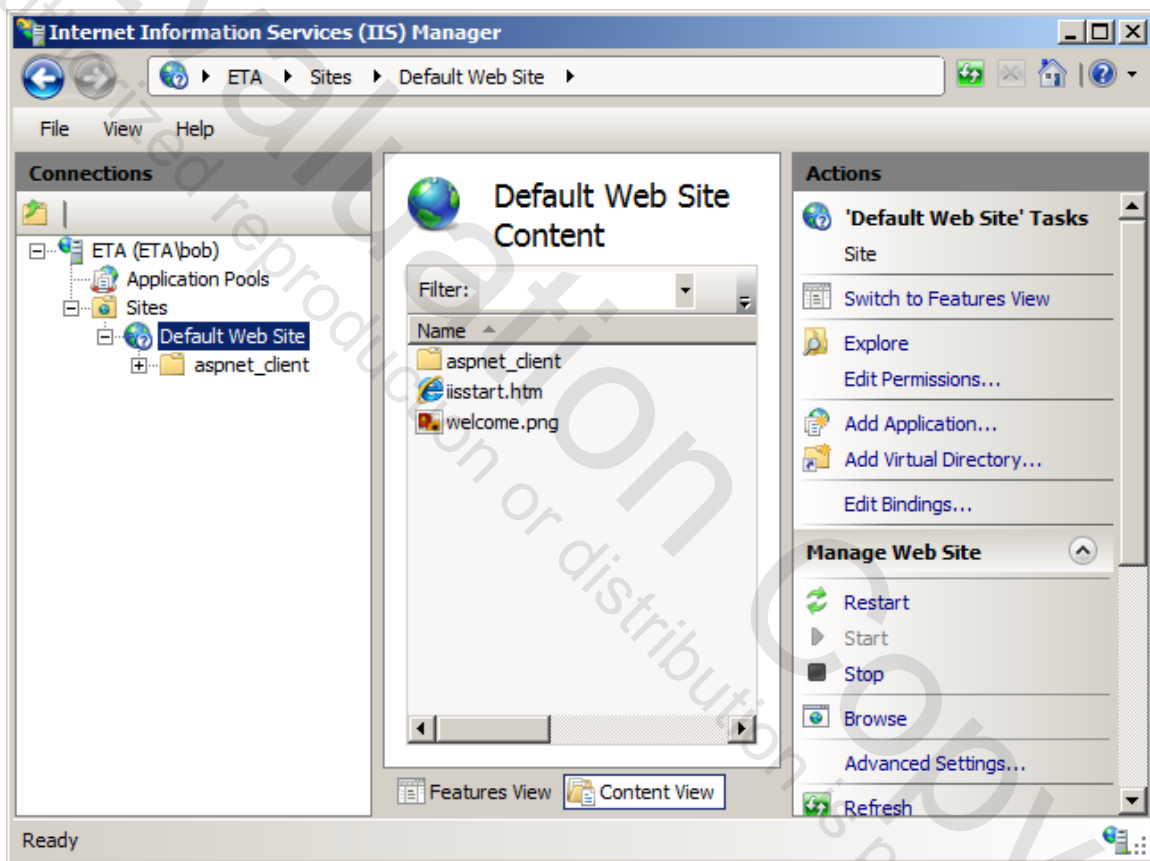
Internet Information Services (IIS) Manager

ETA ▸ Sites ▸ Default Web Site ▸

File View Help

Connections

ETA (ETA\bob)
Application Pools
Sites
Default Web Site
aspnet_client

Default Web Site Content

Filter:

Name
aspnet_client
iisstart.htm
welcome.png

Features View
Content View

Actions

'Default Web Site' Tasks
Site
Switch to Features View
Explore
Edit Permissions...
Add Application...
Add Virtual Directory...
Edit Bindings...

Manage Web Site
Restart
Start
Stop
Browse
Advanced Settings...
Refresh

Ready

Evaluation Copy
Unauthorized reproduction or distribution is prohibited